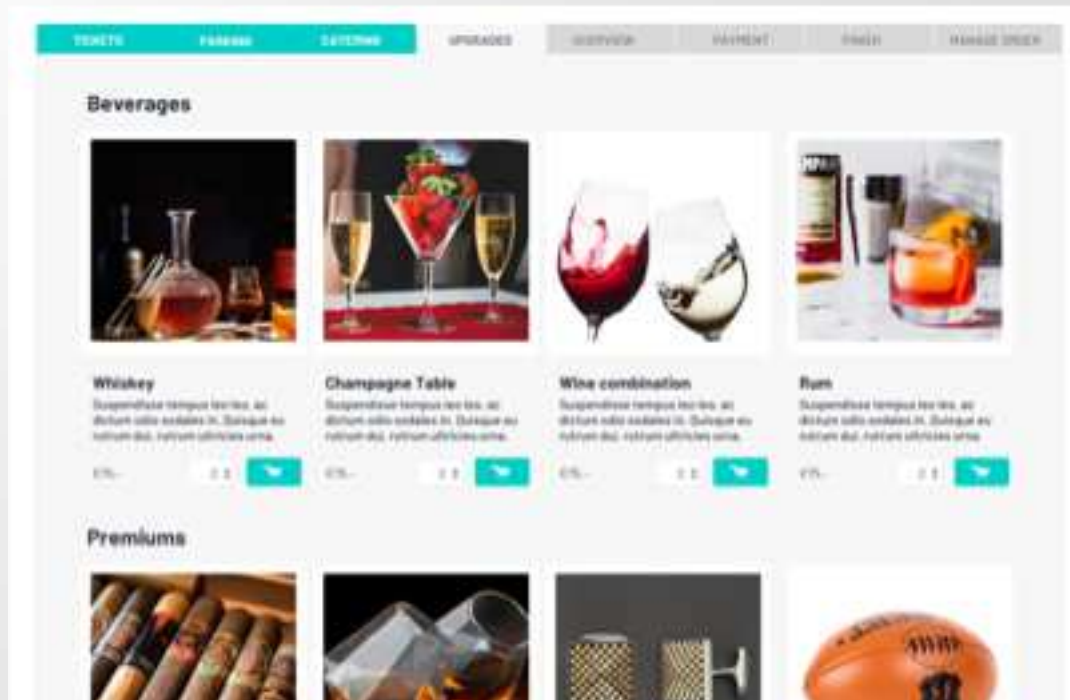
TICKETS PARKING CATERING UPGRADES OVERVIEW PAYMENT FINISH MANAGE ORDER

Beverages

Whiskey
Suspendisse tempus leo leo, ac dictum odio sodales in. Quisque eu rutrum dui, rutrum ultricies urna.
€75,-

Champagne Table
Suspendisse tempus leo leo, ac dictum odio sodales in. Quisque eu rutrum dui, rutrum ultricies urna.
€75,-

Wine combination
Suspendisse tempus leo leo, ac dictum odio sodales in. Quisque eu rutrum dui, rutrum ultricies urna.
€75,-

Rum
Suspendisse tempus leo leo, ac dictum odio sodales in. Quisque eu rutrum dui, rutrum ultricies urna.
€75,-

Premiums